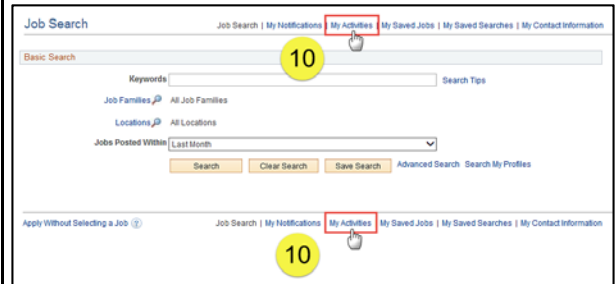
Job Search

Job Search | My Notifications | My Activities | My Saved Jobs | My Saved Searches | My Contact Information

10

Basic Search

Keywords

Search Tips

Job Families

All Job Families

Locations

All Locations

Jobs Posted Within

Last Month

Search

Clear Search

Save Search

Advanced Search

Search My Profiles

Apply Without Selecting a Job

Job Search | My Notifications | My Activities | My Saved Jobs | My Saved Searches | My Contact Information

10